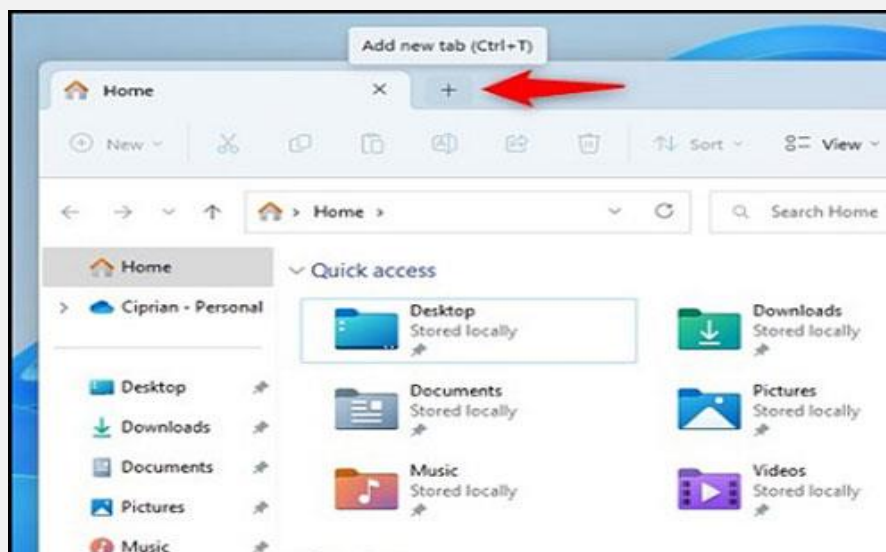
Add new tab (Ctrl+T)

Home ×  +

New  Sort  View

Home >

Search Home

Home
Ciprian - Personal

Desktop
Downloads
Documents
Pictures
Music

Quick access

Desktop
Stored locally

Downloads
Stored locally

Documents
Stored locally

Pictures
Stored locally

Music
Stored locally

Videos
Stored locally